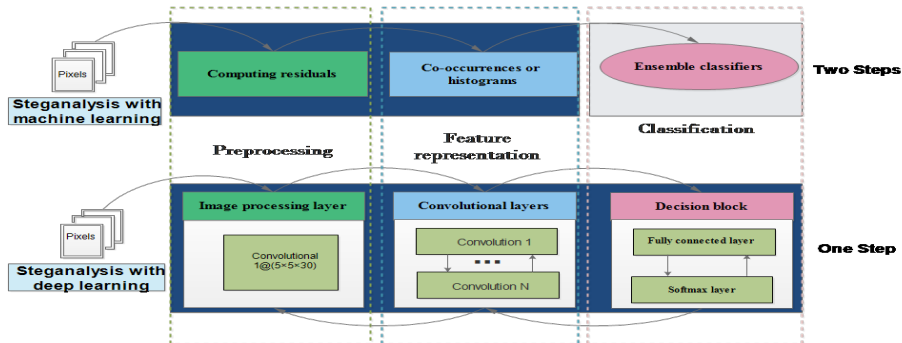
Pixels

Steganalysis with machine learning

Computing residuals

Co-occurrences or histograms

Ensemble classifiers

Two Steps

Preprocessing

Feature representation

Classification

Pixels

Steganalysis with deep learning

Image processing layer

Convolutional 1@(5×5×30)

Convolutional layers

Convolution 1

▪▪▪

Convolution N

Decision block

Fully connected layer

Softmax layer

One Step